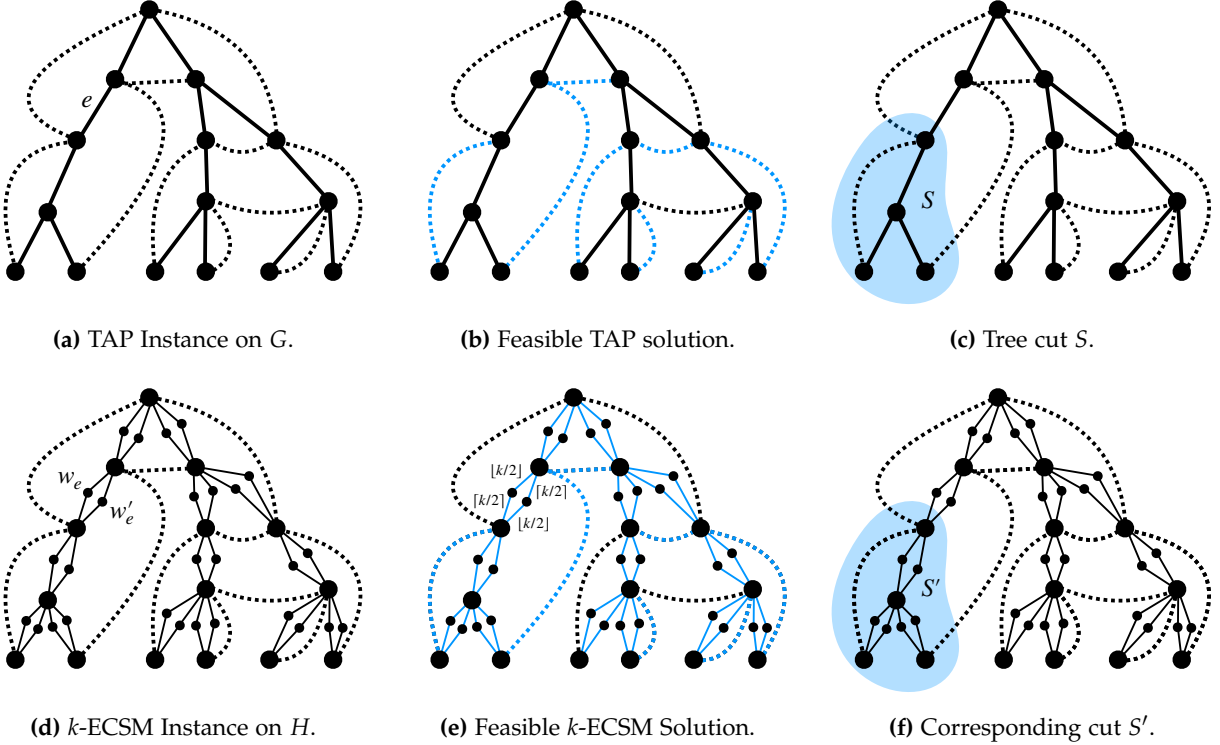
$e$

**(a)** TAP Instance on $G$.

**(b)** Feasible TAP solution.

$S$

**(c)** Tree cut $S$.

$w_e$

$w'_e$

**(d)** $k$-ECSM Instance on $H$.

$\lfloor k/2 \rfloor$

$\lceil k/2 \rceil$

$\lceil k/2 \rceil$

$\lfloor k/2 \rfloor$

**(e)** Feasible $k$-ECSM Solution.

$S'$

**(f)** Corresponding cut $S'$.